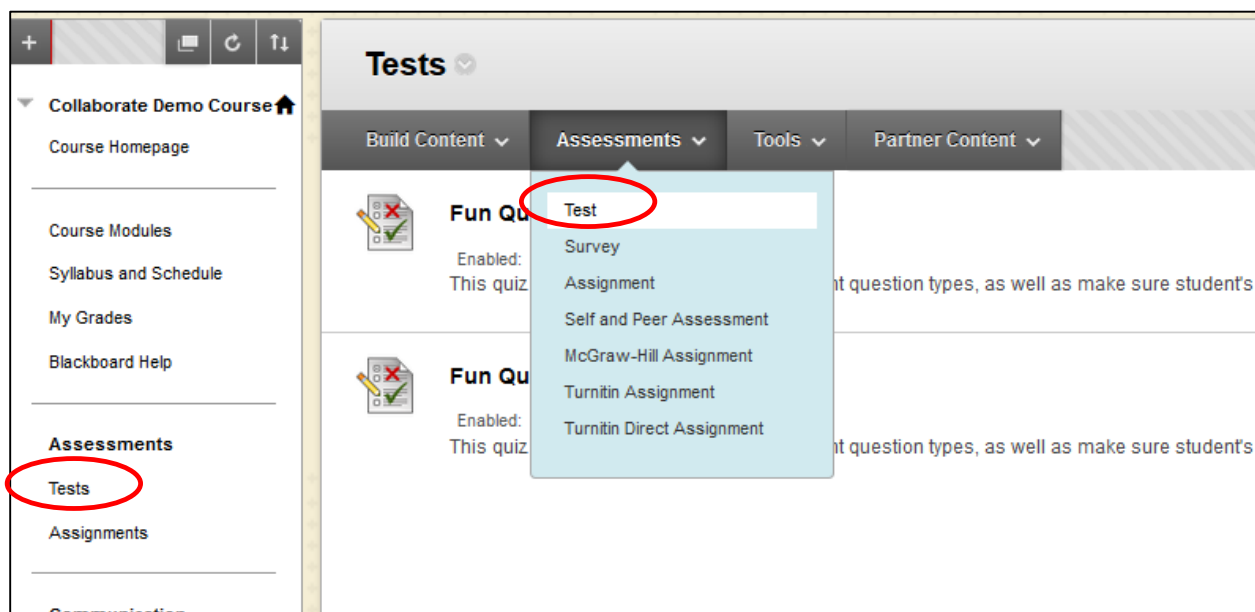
+

Collaborate Demo Course

Course Homepage

Course Modules

Syllabus and Schedule

My Grades

Blackboard Help

Assessments

Tests

Assignments

Tests

Build Content Assessments Tools Partner Content

Test
Survey
Assignment
Self and Peer Assessment
McGraw-Hill Assignment
Turnitin Assignment
Turnitin Direct Assignment

Fun Qu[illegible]

Enabled: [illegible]

This quiz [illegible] nt question types, as well as make sure student's

Fun Qu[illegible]

Enabled: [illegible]

This quiz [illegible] nt question types, as well as make sure student's